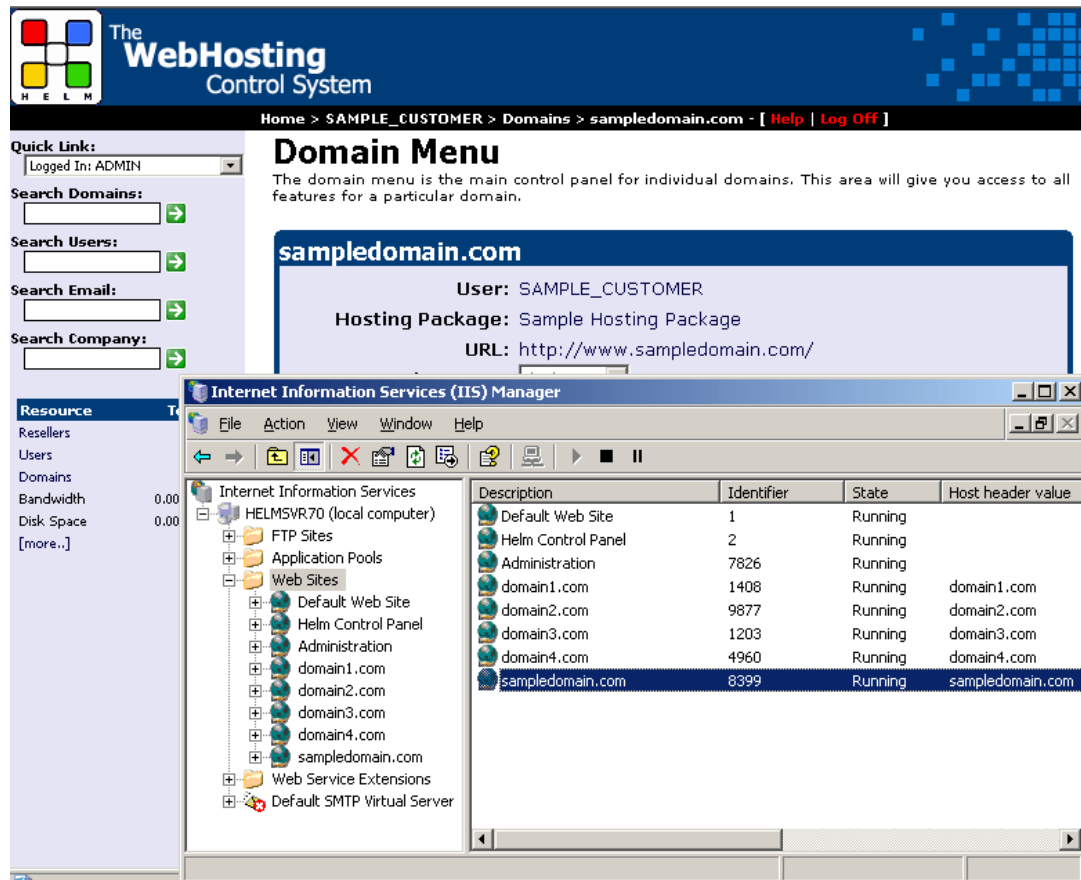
H E L M

The WebHosting Control System

Home > SAMPLE_CUSTOMER > Domains > sampledomain.com - [ Help | Log Off ]

Quick Link:
Logged In: ADMIN

Search Domains:

Search Users:

Search Email:

Search Company:

Domain Menu

The domain menu is the main control panel for individual domains. This area will give you access to all features for a particular domain.

sampledomain.com

User: SAMPLE_CUSTOMER
Hosting Package: Sample Hosting Package
URL: http://www.sampledomain.com/

| Resource | T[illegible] |
|---|---|
| Resellers | |
| Users | |
| Domains | |
| Bandwidth | 0.00 |
| Disk Space | 0.00 |
| [more..] | |

Internet Information Services (IIS) Manager

File Action View Window Help

Internet Information Services
HELMSVR70 (local computer)
FTP Sites
Application Pools
Web Sites
Default Web Site
Helm Control Panel
Administration
domain1.com
domain2.com
domain3.com
domain4.com
sampledomain.com
Web Service Extensions
Default SMTP Virtual Server

| Description | Identifier | State | Host header value |
|---|---|---|---|
| Default Web Site | 1 | Running | |
| Helm Control Panel | 2 | Running | |
| Administration | 7826 | Running | |
| domain1.com | 1408 | Running | domain1.com |
| domain2.com | 9877 | Running | domain2.com |
| domain3.com | 1203 | Running | domain3.com |
| domain4.com | 4960 | Running | domain4.com |
| sampledomain.com | 8399 | Running | sampledomain.com |